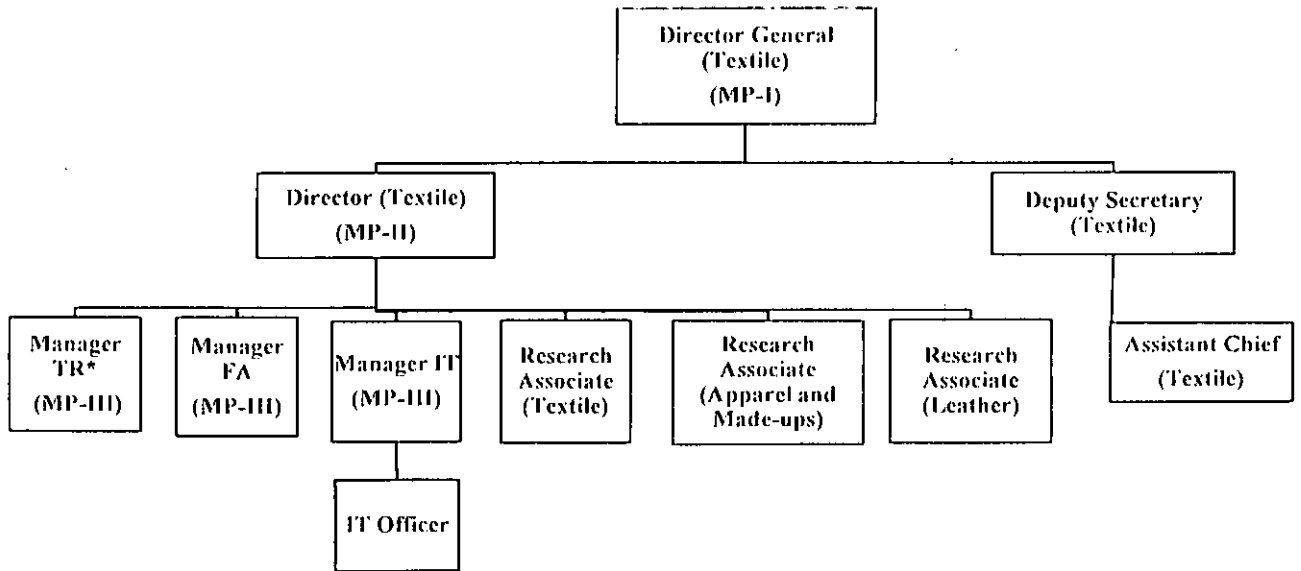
Director General (Textile) (MP-I)

Director (Textile) (MP-II)

Deputy Secretary (Textile)

Manager TR* (MP-III)

Manager FA (MP-III)

Manager IT (MP-III)

Research Associate (Textile)

Research Associate (Apparel and Made-ups)

Research Associate (Leather)

Assistant Chief (Textile)

IT Officer